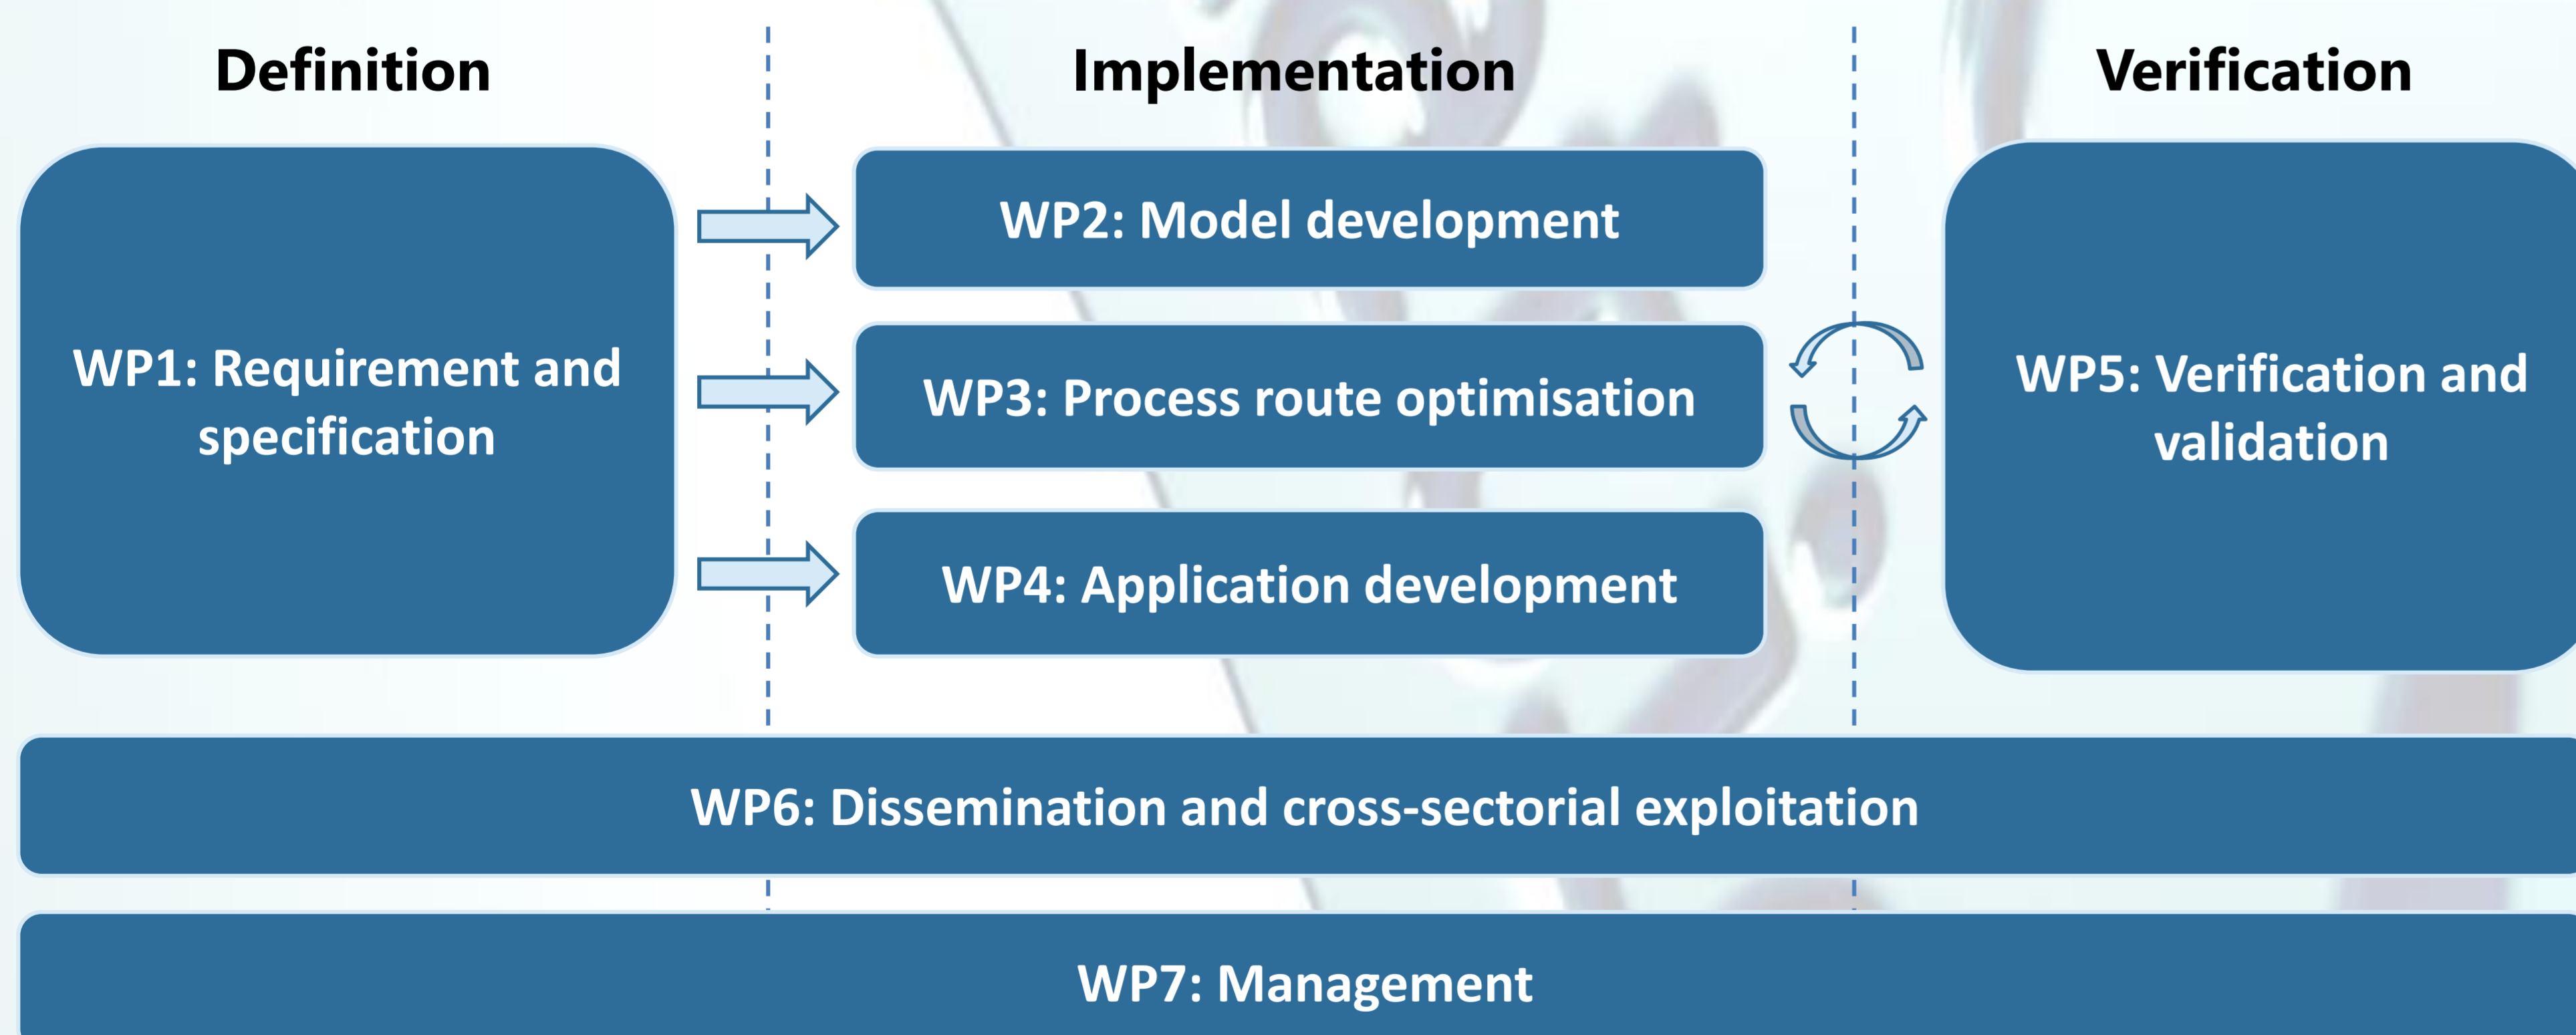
Definition

Implementation

Verification

WP1: Requirement and specification

WP2: Model development

WP3: Process route optimisation

WP4: Application development

WP5: Verification and validation

WP6: Dissemination and cross-sectorial exploitation

WP7: Management